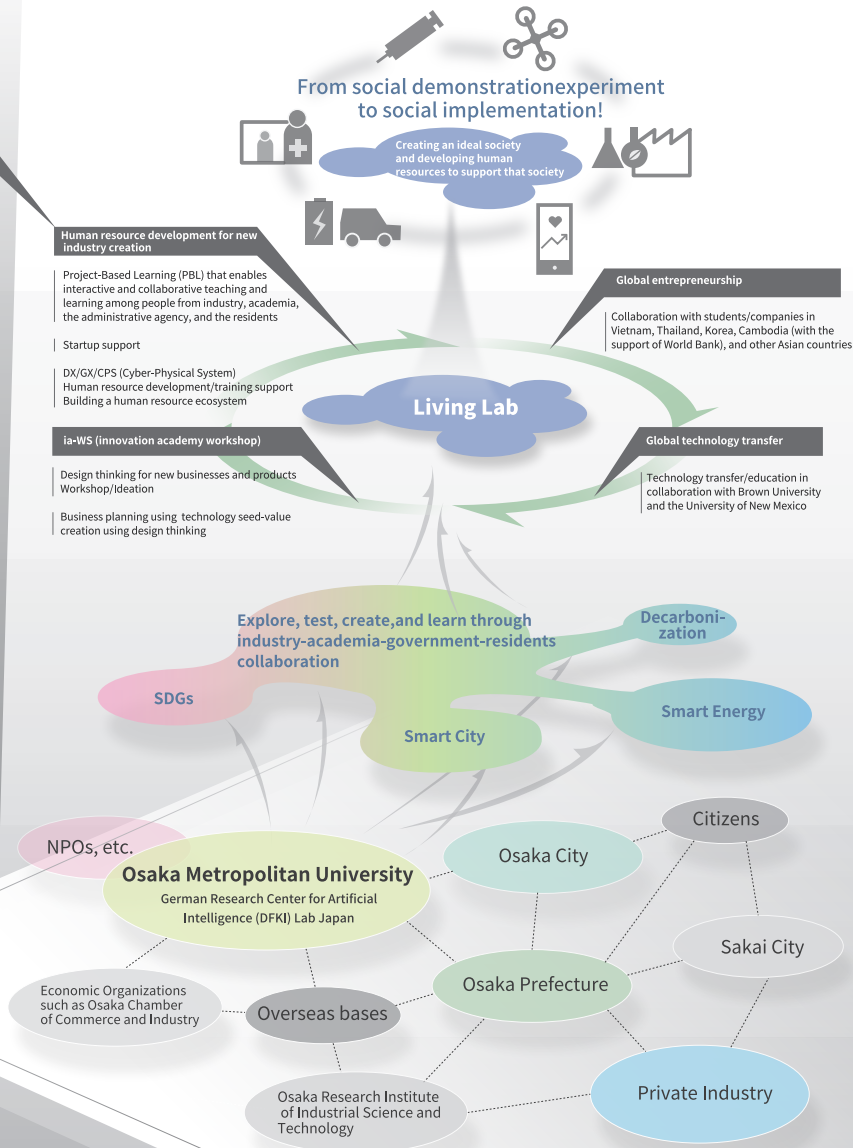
From social demonstrationexperiment to social implementation!

Creating an ideal society and developing human resources to support that society

Human resource development for new industry creation

Project-Based Learning (PBL) that enables interactive and collaborative teaching and learning among people from industry, academia, the administrative agency, and the residents

Startup support

DX/GX/CPS (Cyber-Physical System)
Human resource development/training support
Building a human resource ecosystem

Global entrepreneurship

Collaboration with students/companies in Vietnam, Thailand, Korea, Cambodia (with the support of World Bank), and other Asian countries

Living Lab

ia-WS (innovation academy workshop)

Design thinking for new businesses and products
Workshop/Ideation

Business planning using technology seed-value creation using design thinking

Global technology transfer

Technology transfer/education in collaboration with Brown University and the University of New Mexico

Explore, test, create,and learn through industry-academia-government-residents collaboration

Decarbonization

SDGs

Smart City

Smart Energy

NPOs, etc.

Osaka Metropolitan University
German Research Center for Artificial Intelligence (DFKI) Lab Japan

Osaka City

Citizens

Sakai City

Osaka Prefecture

Economic Organizations such as Osaka Chamber of Commerce and Industry

Overseas bases

Osaka Research Institute of Industrial Science and Technology

Private Industry